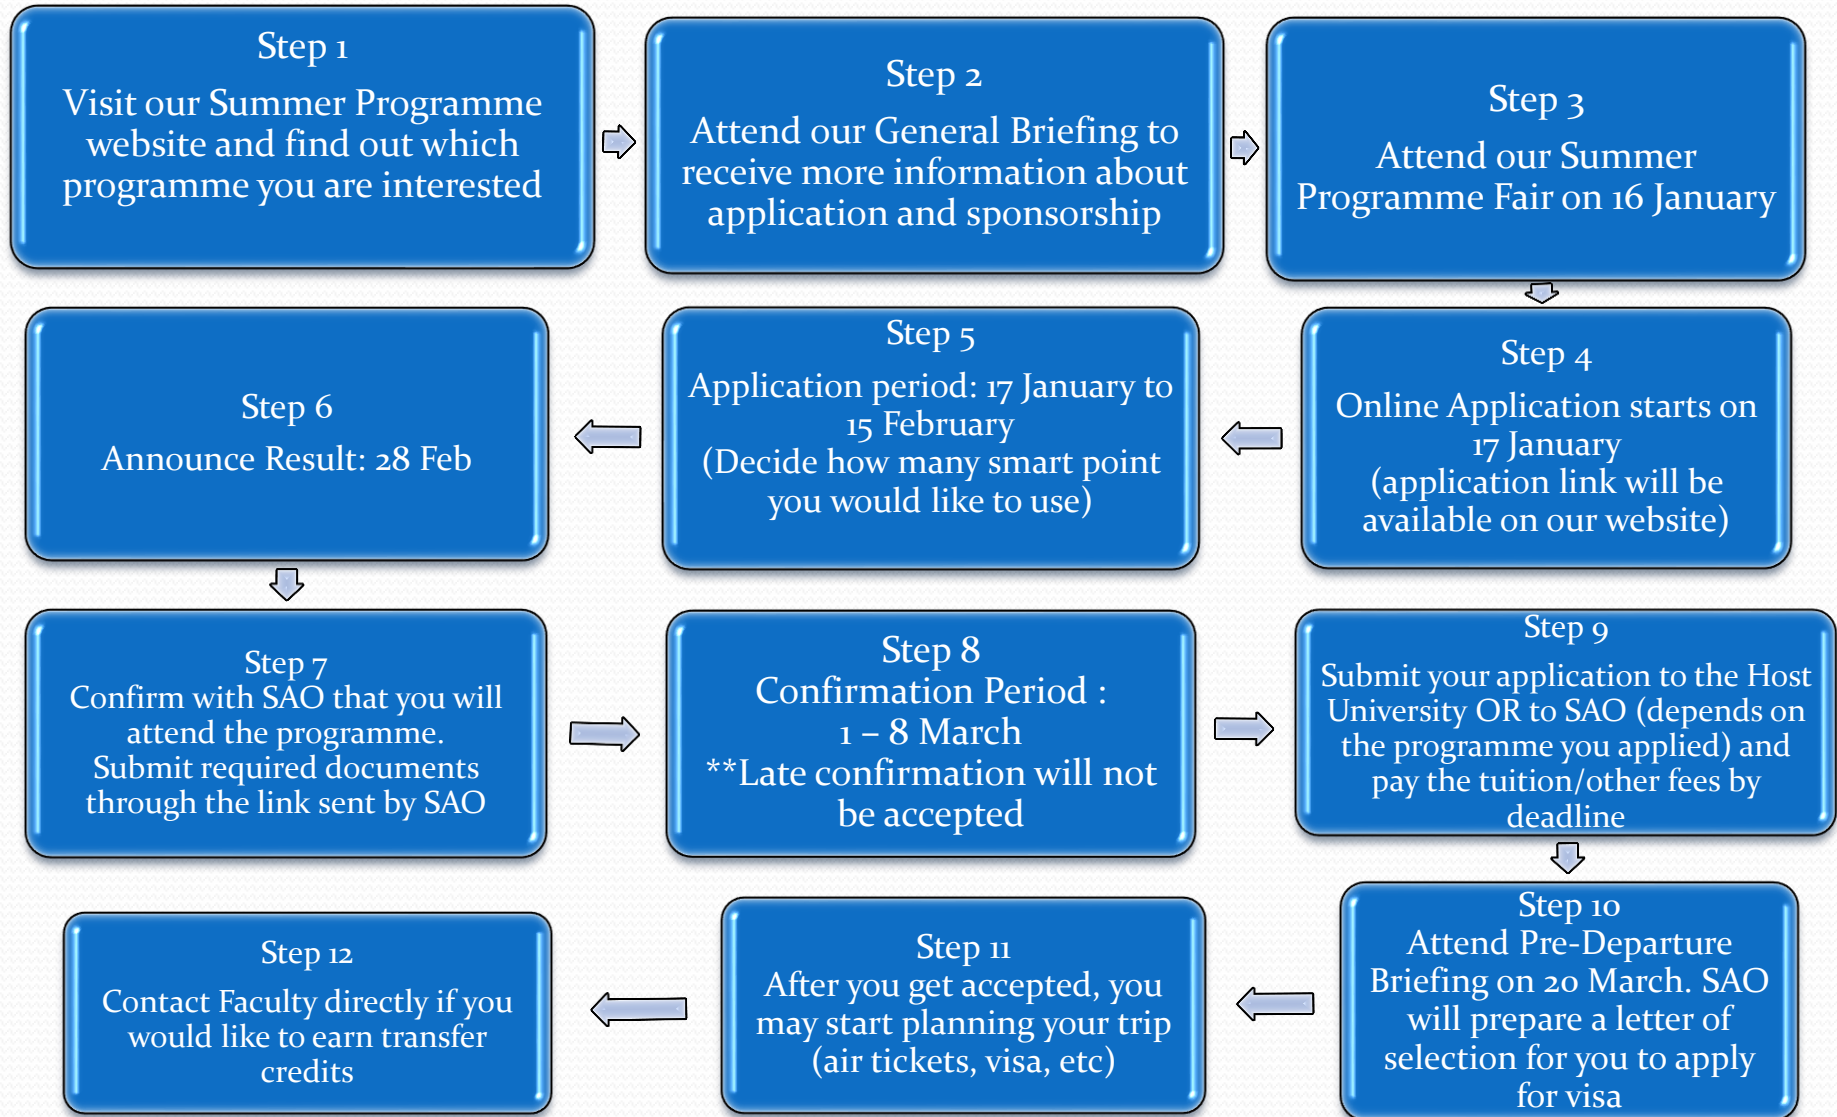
Step 1
Visit our Summer Programme website and find out which programme you are interested

Step 2
Attend our General Briefing to receive more information about application and sponsorship

Step 3
Attend our Summer Programme Fair on 16 January

Step 4
Online Application starts on 17 January
(application link will be available on our website)

Step 5
Application period: 17 January to 15 February
(Decide how many smart point you would like to use)

Step 6
Announce Result: 28 Feb

Step 7
Confirm with SAO that you will attend the programme.
Submit required documents through the link sent by SAO

Step 8
Confirmation Period :
1 – 8 March
**Late confirmation will not be accepted

Step 9
Submit your application to the Host University OR to SAO (depends on the programme you applied) and pay the tuition/other fees by deadline

Step 10
Attend Pre-Departure Briefing on 20 March. SAO will prepare a letter of selection for you to apply for visa

Step 11
After you get accepted, you may start planning your trip (air tickets, visa, etc)

Step 12
Contact Faculty directly if you would like to earn transfer credits